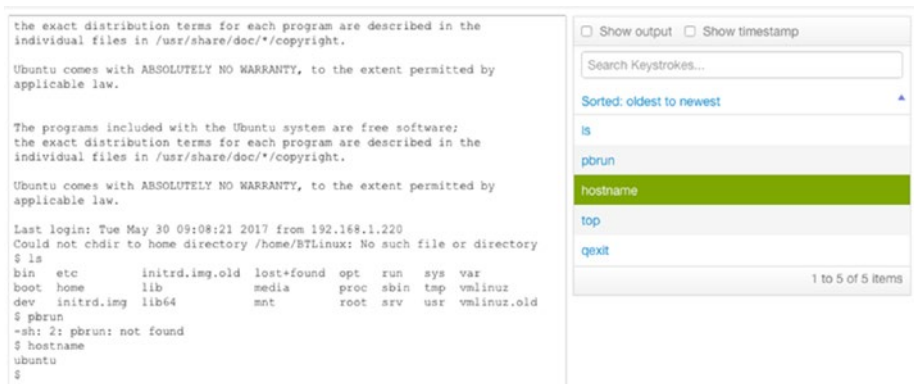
the exact distribution terms for each program are described in the individual files in /usr/share/doc/*/copyright.

Ubuntu comes with ABSOLUTELY NO WARRANTY, to the extent permitted by applicable law.

The programs included with the Ubuntu system are free software; the exact distribution terms for each program are described in the individual files in /usr/share/doc/*/copyright.

Ubuntu comes with ABSOLUTELY NO WARRANTY, to the extent permitted by applicable law.

Last login: Tue May 30 09:08:21 2017 from 192.168.1.220
Could not chdir to home directory /home/BTLinux: No such file or directory
$ ls
bin etc initrd.img.old lost+found opt run sys var
boot home lib media proc sbin tmp vmlinuz
dev initrd.img lib64 mnt root srv usr vmlinuz.old
$ pbrun
-sh: 2: pbrun: not found
$ hostname
ubuntu
$

Show output Show timestamp

Search Keystrokes...

Sorted: oldest to newest

ls

pbrun

hostname

top

qexit

1 to 5 of 5 items